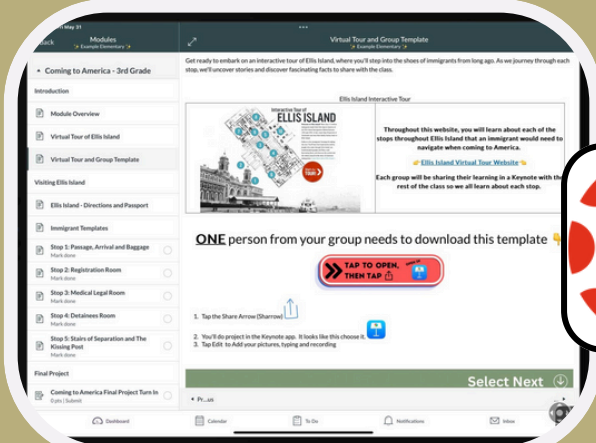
Back

Modules
Example Elementary

Coming to America - 3rd Grade

Introduction

Module Overview

Virtual Tour of Ellis Island

Virtual Tour and Group Template

Visiting Ellis Island

Ellis Island - Directions and Passport

Immigrant Templates

Stop 1: Passage, Arrival and Baggage
Mark done

Stop 2: Registration Room
Mark done

Stop 3: Medical Legal Room
Mark done

Stop 4: Detainees Room
Mark done

Stop 5: Stairs of Separation and The Kissing Post
Mark done

Final Project

Coming to America Final Project Turn In
0 pts | Submit

Virtual Tour and Group Template
Example Elementary

Get ready to embark on an interactive tour of Ellis Island, where you'll step into the shoes of immigrants from long ago. As we journey through each stop, we'll uncover stories and discover fascinating facts to share with the class.

Ellis Island Interactive Tour

Interactive Tour of
ELLIS ISLAND

TOUR

Throughout this website, you will learn about each of the stops throughout Ellis Island that an immigrant would need to navigate when coming to America.

Ellis Island Virtual Tour Website

Each group will be sharing their learning in a Keynote with the rest of the class so we all learn about each stop.

ONE person from your group needs to download this template

TAP TO OPEN, THEN TAP

1. Tap the Share Arrow (Sharrow)

2. You'll do project in the Keynote app. It looks like this choose it.

3. Tap Edit to Add your pictures, typing and recording

Select Next

Pr...us

Dashboard

Calendar

To Do

Notifications

Inbox